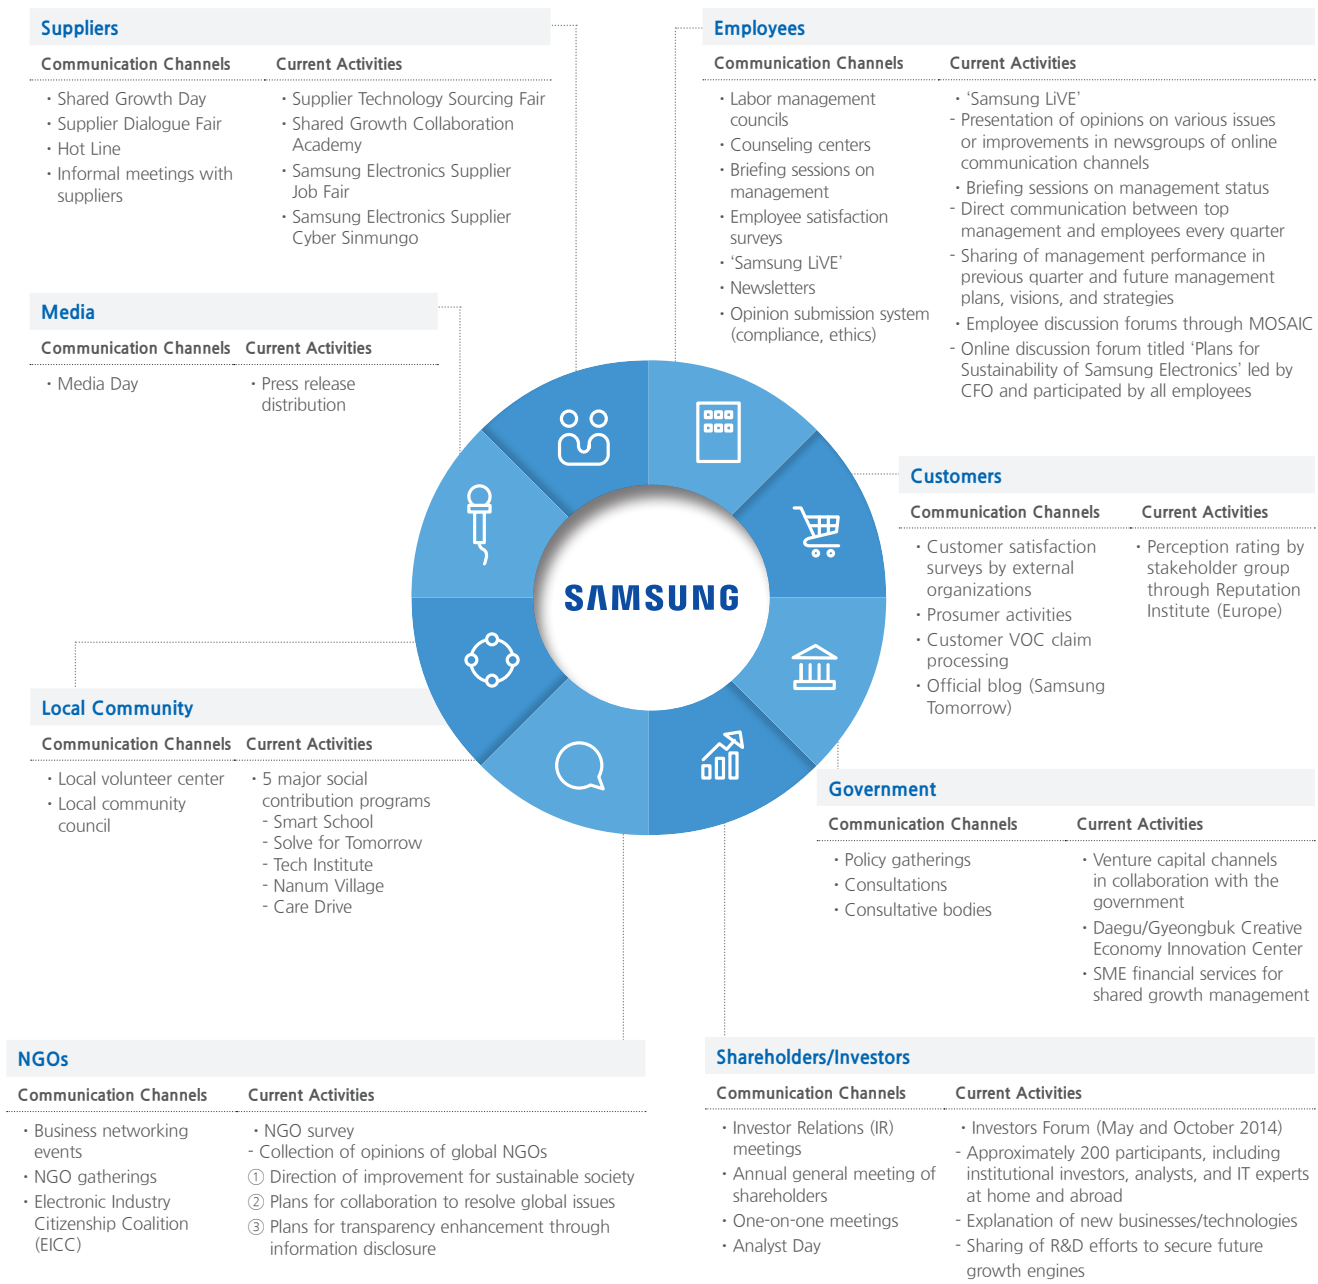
Suppliers

| Communication Channels | Current Activities |
|---|---|
| · Shared Growth Day<br>· Supplier Dialogue Fair<br>· Hot Line<br>· Informal meetings with suppliers | · Supplier Technology Sourcing Fair<br>· Shared Growth Collaboration Academy<br>· Samsung Electronics Supplier Job Fair<br>· Samsung Electronics Supplier Cyber Sinmungo |

Employees

| Communication Channels | Current Activities |
|---|---|
| · Labor management councils<br>· Counseling centers<br>· Briefing sessions on management<br>· Employee satisfaction surveys<br>· 'Samsung LiVE'<br>· Newsletters<br>· Opinion submission system (compliance, ethics) | · 'Samsung LiVE'<br>- Presentation of opinions on various issues or improvements in newsgroups of online communication channels<br>· Briefing sessions on management status<br>- Direct communication between top management and employees every quarter<br>- Sharing of management performance in previous quarter and future management plans, visions, and strategies<br>· Employee discussion forums through MOSAIC<br>- Online discussion forum titled 'Plans for Sustainability of Samsung Electronics' led by CFO and participated by all employees |

Media

| Communication Channels | Current Activities |
|---|---|
| · Media Day | · Press release distribution |

SAMSUNG

Customers

| Communication Channels | Current Activities |
|---|---|
| · Customer satisfaction surveys by external organizations<br>· Prosumer activities<br>· Customer VOC claim processing<br>· Official blog (Samsung Tomorrow) | · Perception rating by stakeholder group through Reputation Institute (Europe) |

Local Community

| Communication Channels | Current Activities |
|---|---|
| · Local volunteer center<br>· Local community council | · 5 major social contribution programs<br>- Smart School<br>- Solve for Tomorrow<br>- Tech Institute<br>- Nanum Village<br>- Care Drive |

Government

| Communication Channels | Current Activities |
|---|---|
| · Policy gatherings<br>· Consultations<br>· Consultative bodies | · Venture capital channels in collaboration with the government<br>· Daegu/Gyeongbuk Creative Economy Innovation Center<br>· SME financial services for shared growth management |

NGOs

| Communication Channels | Current Activities |
|---|---|
| · Business networking events<br>· NGO gatherings<br>· Electronic Industry Citizenship Coalition (EICC) | · NGO survey<br>- Collection of opinions of global NGOs<br>① Direction of improvement for sustainable society<br>② Plans for collaboration to resolve global issues<br>③ Plans for transparency enhancement through information disclosure |

Shareholders/Investors

| Communication Channels | Current Activities |
|---|---|
| · Investor Relations (IR) meetings<br>· Annual general meeting of shareholders<br>· One-on-one meetings<br>· Analyst Day | · Investors Forum (May and October 2014)<br>- Approximately 200 participants, including institutional investors, analysts, and IT experts at home and abroad<br>- Explanation of new businesses/technologies<br>- Sharing of R&D efforts to secure future growth engines |